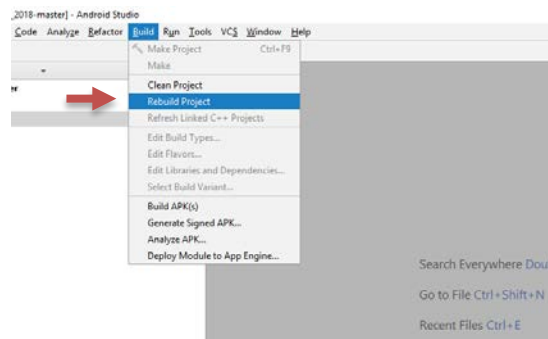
_2018-master] - Android Studio

Code Analyze Refactor Build Run Tools VCS Window Help

Make Project Ctrl+F9
Make
Clean Project
Rebuild Project
Refresh Linked C++ Projects
Edit Build Types...
Edit Flavors...
Edit Libraries and Dependencies...
Select Build Variant...
Build APK(s)
Generate Signed APK...
Analyze APK...
Deploy Module to App Engine...

er

Search Everywhere Dou

Go to File Ctrl+Shift+N

Recent Files Ctrl+E